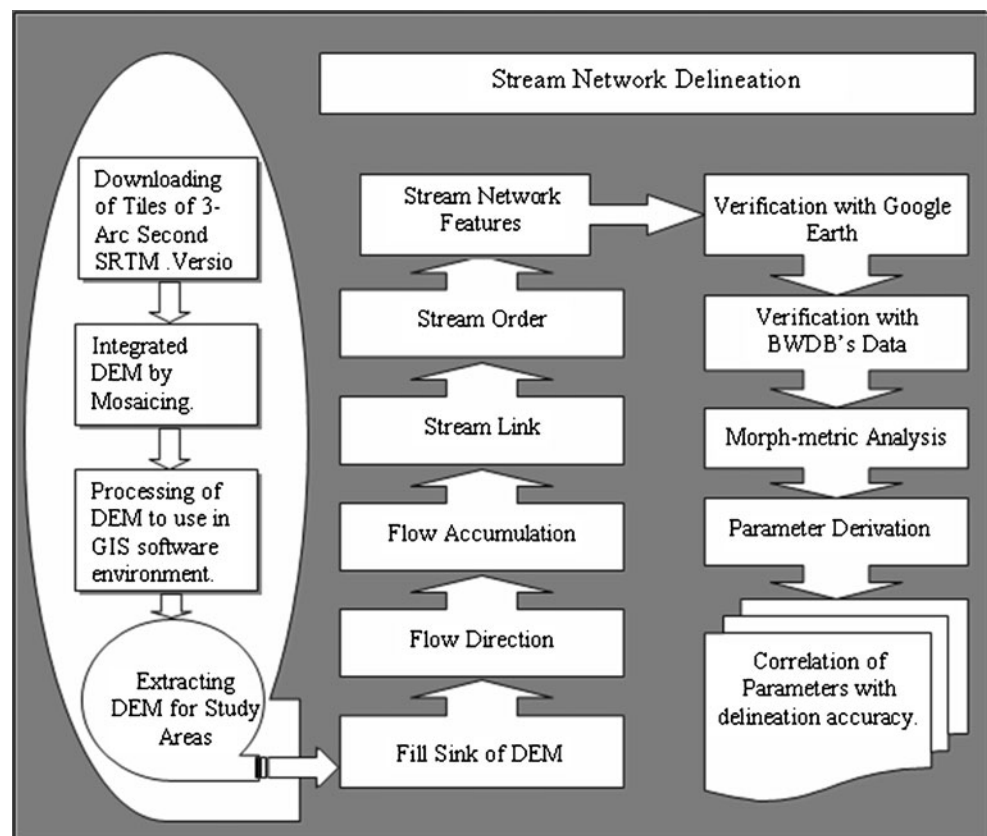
Stream Network Delineation

Downloading of Tiles of 3-Arc Second SRTM .Versio

Integrated DEM by Mosaicing.

Processing of DEM to use in GIS software environment.

Extracting DEM for Study Areas

Fill Sink of DEM

Flow Direction

Flow Accumulation

Stream Link

Stream Order

Stream Network Features

Verification with Google Earth

Verification with BWDB's Data

Morph-metric Analysis

Parameter Derivation

Correlation of Parameters with delineation accuracy.